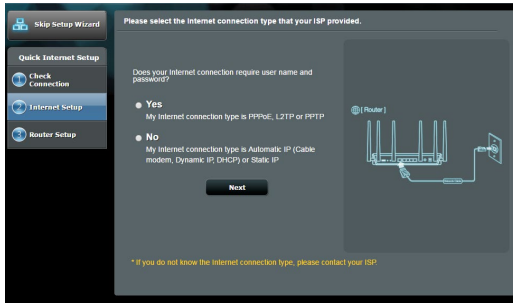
Skip Setup Wizard

Please select the Internet connection type that your ISP provided.

Quick Internet Setup

1 Check Connection

2 Internet Setup

3 Router Setup

Does your Internet connection require user name and password?

Yes
My Internet connection type is PPPoE, L2TP or PPTP

No
My Internet connection type is Automatic IP (Cable modem, Dynamic IP, DHCP) or Static IP

Next

[ Router ]

* If you do not know the Internet connection type, please contact your ISP.